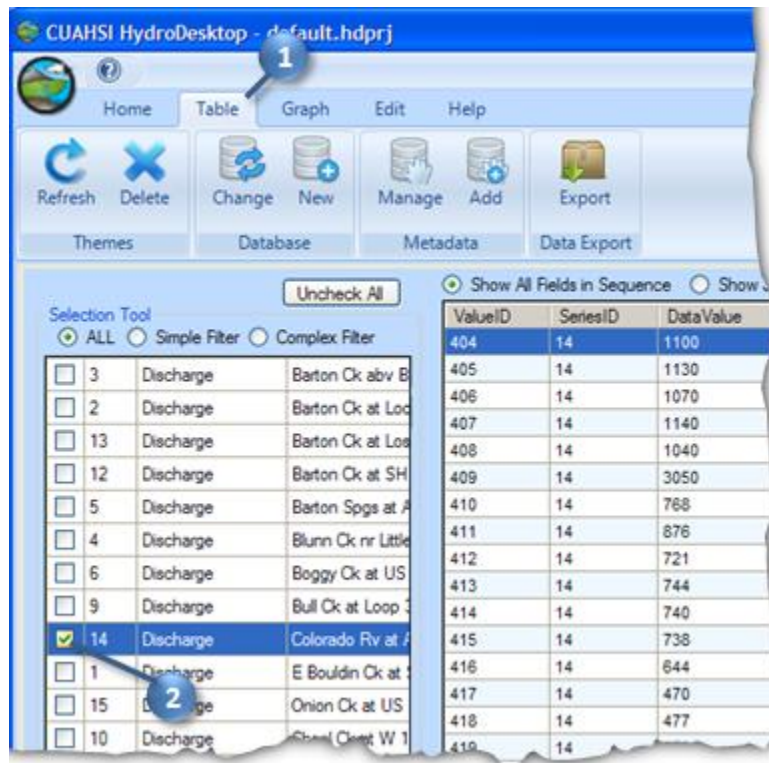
CUAHSI HydroDesktop - default.hdprj

1

Home Table Graph Edit Help

Refresh Delete Change New Manage Add Export

Themes Database Metadata Data Export

Uncheck All

Selection Tool

ALL Simple Filter Complex Filter

Show All Fields in Sequence Show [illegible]

| | | | |
|---|---|---|---|
| | 3 | Discharge | Barton Ck abv B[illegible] |
| | 2 | Discharge | Barton Ck at Loo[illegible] |
| | 13 | Discharge | Barton Ck at Los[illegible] |
| | 12 | Discharge | Barton Ck at SH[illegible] |
| | 5 | Discharge | Barton Spgs at A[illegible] |
| | 4 | Discharge | Blunn Ck nr Little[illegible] |
| | 6 | Discharge | Boggy Ck at US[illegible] |
| | 9 | Discharge | Bull Ck at Loop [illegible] |
| ✓ | 14 | Discharge | Colorado Rv at A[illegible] |
| | 1 | Discharge | E Bouldin Ck at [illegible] |
| | 15 | D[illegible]ge | Onion Ck at US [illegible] |
| | 10 | Discharge | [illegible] |

2

| ValueID | SeriesID | DataValue |
|---|---|---|
| 404 | 14 | 1100 |
| 405 | 14 | 1130 |
| 406 | 14 | 1070 |
| 407 | 14 | 1140 |
| 408 | 14 | 1040 |
| 409 | 14 | 3050 |
| 410 | 14 | 768 |
| 411 | 14 | 876 |
| 412 | 14 | 721 |
| 413 | 14 | 744 |
| 414 | 14 | 740 |
| 415 | 14 | 738 |
| 416 | 14 | 644 |
| 417 | 14 | 470 |
| 418 | 14 | 477 |
| 419 | 14 | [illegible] |